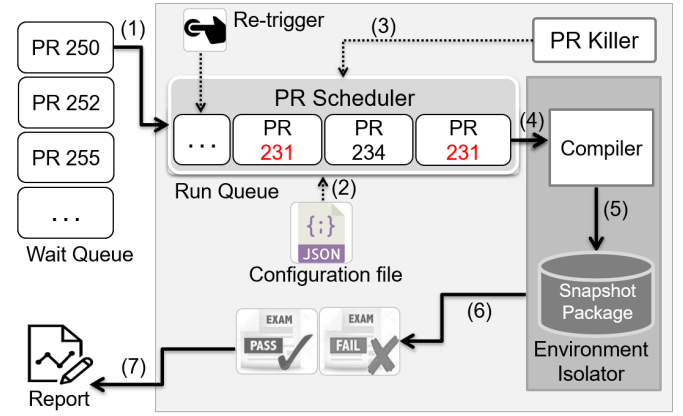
PR 250
PR 252
PR 255
...
Wait Queue
(1)
Re-trigger
(3)
PR Killer
PR Scheduler
...
PR
231
PR
234
PR
231
(4)
Compiler
Run Queue
(2)
{;}
JSON
Configuration file
(5)
Snapshot
Package
(6)
EXAM
PASS
EXAM
FAIL
(7)
Report
Environment
Isolator